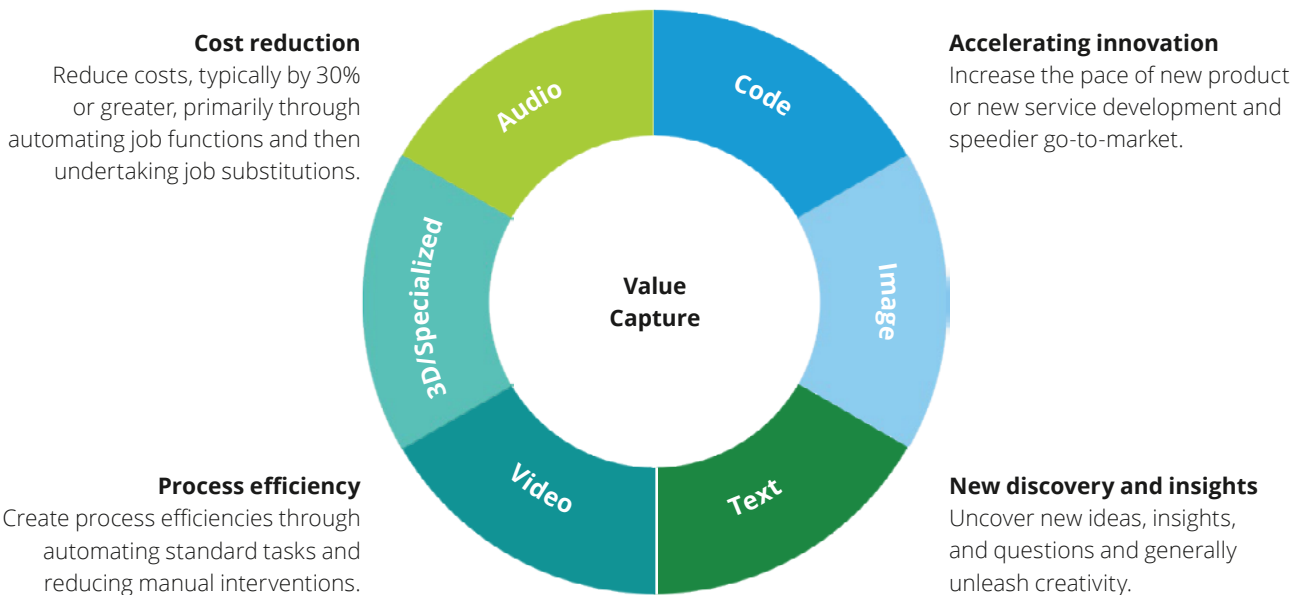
**Cost reduction**
Reduce costs, typically by 30% or greater, primarily through automating job functions and then undertaking job substitutions.

**Accelerating innovation**
Increase the pace of new product or new service development and speedier go-to-market.

Audio

Code

3D/Specialized

Value Capture

Image

Video

Text

**Process efficiency**
Create process efficiencies through automating standard tasks and reducing manual interventions.

**New discovery and insights**
Uncover new ideas, insights, and questions and generally unleash creativity.